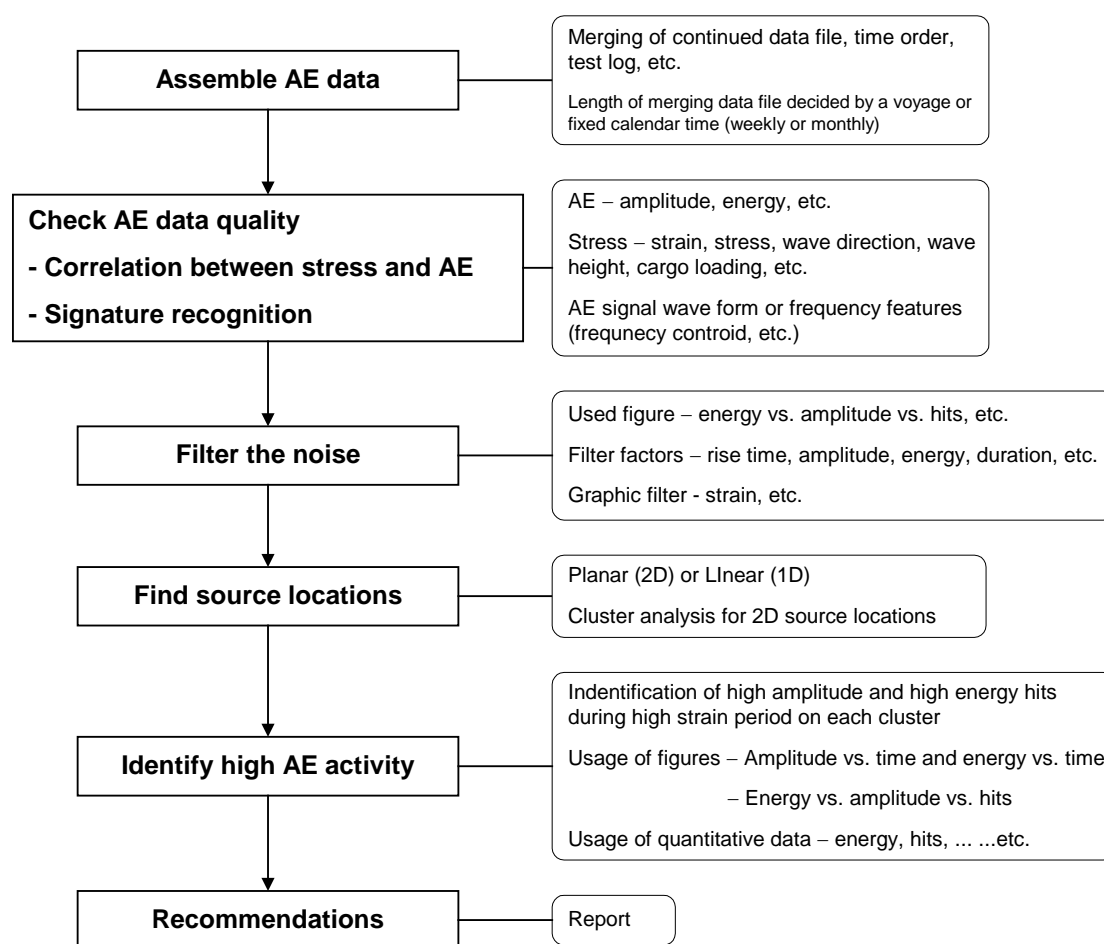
Assemble AE data

Merging of continued data file, time order, test log, etc.

Length of merging data file decided by a voyage or fixed calendar time (weekly or monthly)

Check AE data quality

- Correlation between stress and AE

- Signature recognition

AE – amplitude, energy, etc.

Stress – strain, stress, wave direction, wave height, cargo loading, etc.

AE signal wave form or frequency features (frequnecy controid, etc.)

Filter the noise

Used figure – energy vs. amplitude vs. hits, etc.

Filter factors – rise time, amplitude, energy, duration, etc.

Graphic filter - strain, etc.

Find source locations

Planar (2D) or LInear (1D)

Cluster analysis for 2D source locations

Identify high AE activity

Indentification of high amplitude and high energy hits during high strain period on each cluster

Usage of figures – Amplitude vs. time and energy vs. time

– Energy vs. amplitude vs. hits

Usage of quantitative data – energy, hits, ... ...etc.

Recommendations

Report